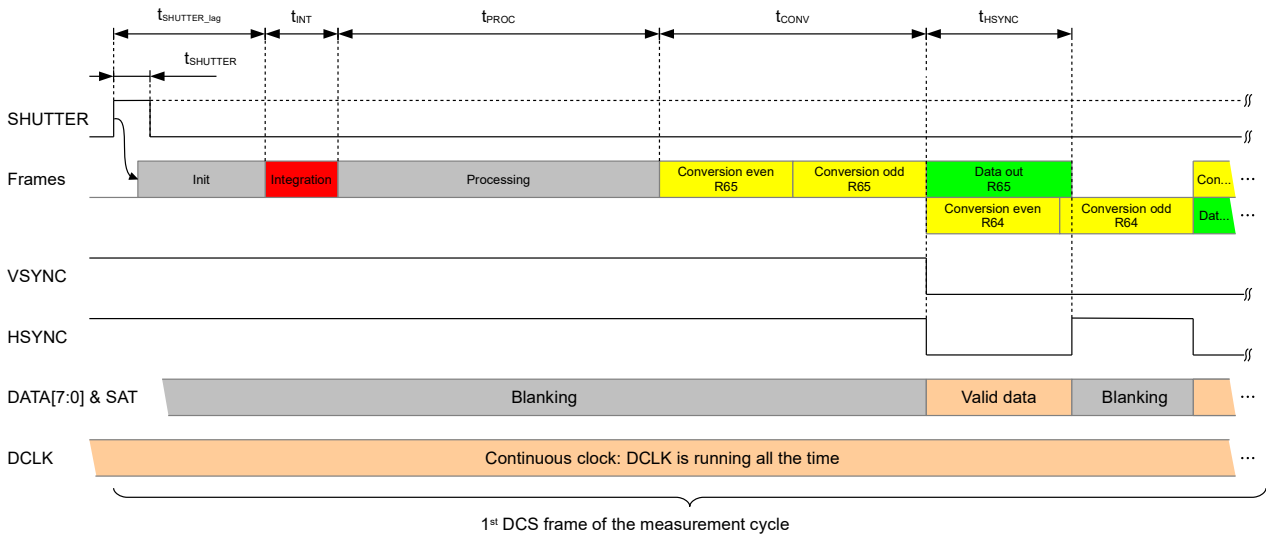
$t_{SHUTTER\_lag}$ $t_{INT}$ $t_{PROC}$ $t_{CONV}$ $t_{HSYNC}$

$t_{SHUTTER}$

SHUTTER

Frames

Init

Integration

Processing

Conversion even R65

Conversion odd R65

Data out R65

Con...

...

Conversion even R64

Conversion odd R64

Dat...

...

VSYNC

HSYNC

DATA[7:0] & SAT

Blanking

Valid data

Blanking

...

DCLK

Continuous clock: DCLK is running all the time

...

1st DCS frame of the measurement cycle